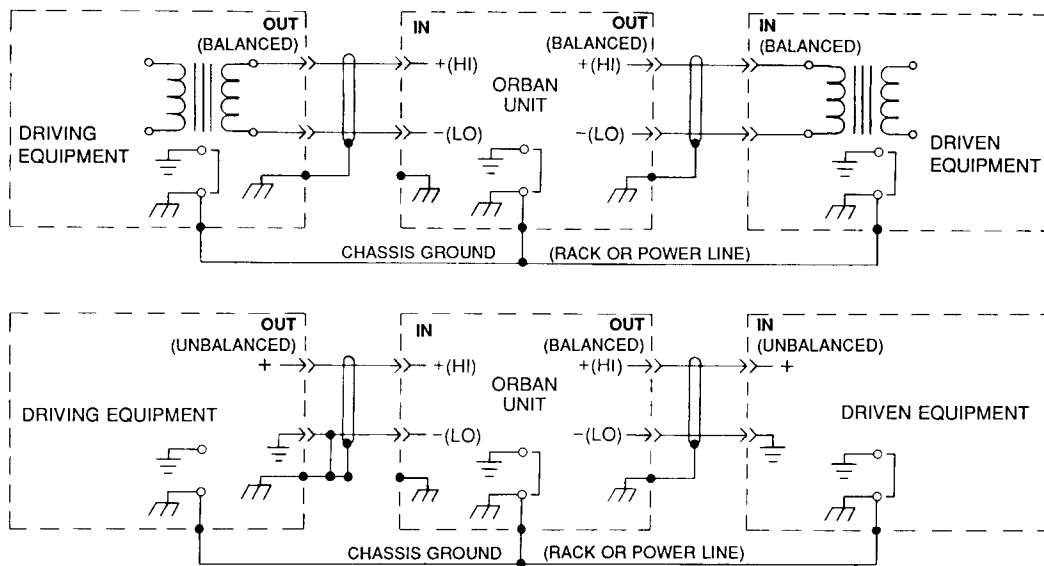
OUT
(BALANCED)
IN
+(HI)
-(LO)
ORBAN UNIT
OUT
(BALANCED)
+(HI)
-(LO)
IN
(BALANCED)
DRIVING EQUIPMENT
DRIVEN EQUIPMENT
CHASSIS GROUND
(RACK OR POWER LINE)

OUT
(UNBALANCED)
+
IN
+(HI)
-(LO)
ORBAN UNIT
OUT
(BALANCED)
+(HI)
-(LO)
IN
(UNBALANCED)
+
DRIVING EQUIPMENT
DRIVEN EQUIPMENT
CHASSIS GROUND
(RACK OR POWER LINE)